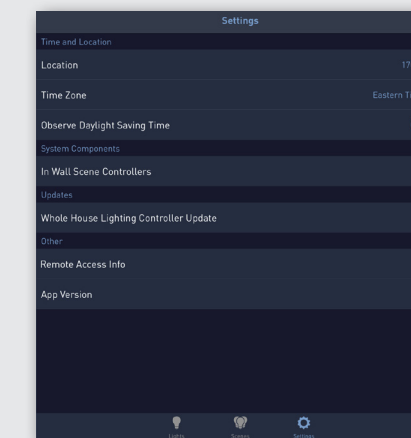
Settings

Time and Location

Location 17

Time Zone Eastern Ti

Observe Daylight Saving Time

System Components

In Wall Scene Controllers

Updates

Whole House Lighting Controller Update

Other

Remote Access Info

App Version

Lights Scenes Settings